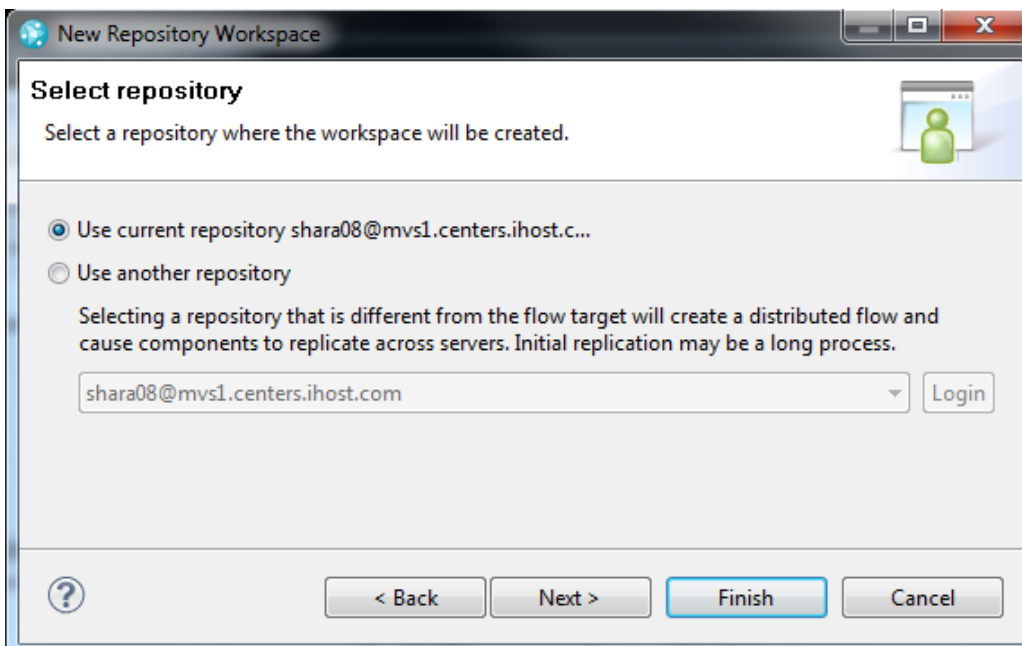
New Repository Workspace

Select repository

Select a repository where the workspace will be created.

Use current repository shara08@mvs1.centers.ihost.c...

Use another repository

Selecting a repository that is different from the flow target will create a distributed flow and cause components to replicate across servers. Initial replication may be a long process.

shara08@mvs1.centers.ihost.com

Login

?

< Back

Next >

Finish

Cancel